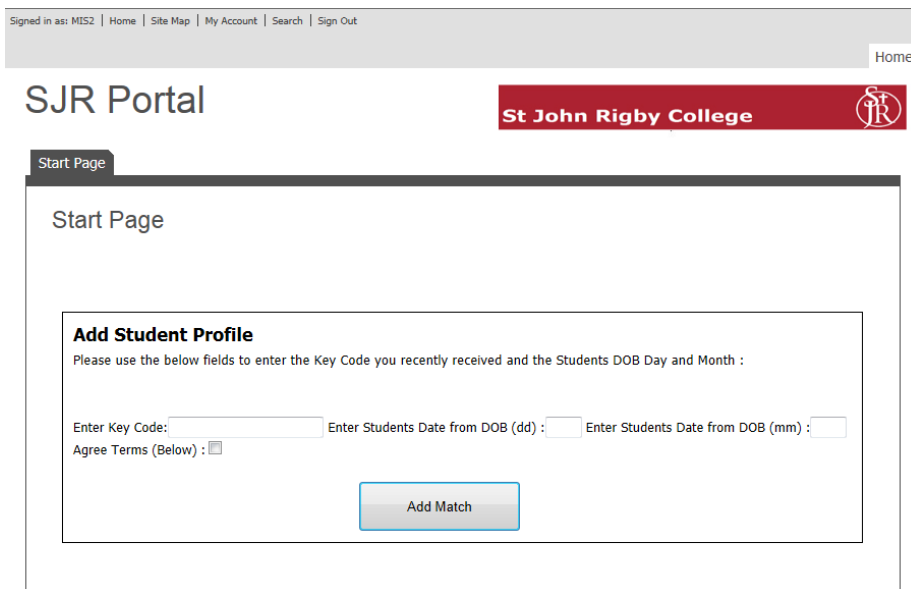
Signed in as: MIS2 | Home | Site Map | My Account | Search | Sign Out

Home

SJR Portal

St John Rigby College

SJR

Start Page

Start Page

Add Student Profile

Please use the below fields to enter the Key Code you recently received and the Students DOB Day and Month :

Enter Key Code: Enter Students Date from DOB (dd) : Enter Students Date from DOB (mm) :

Agree Terms (Below) :

Add Match